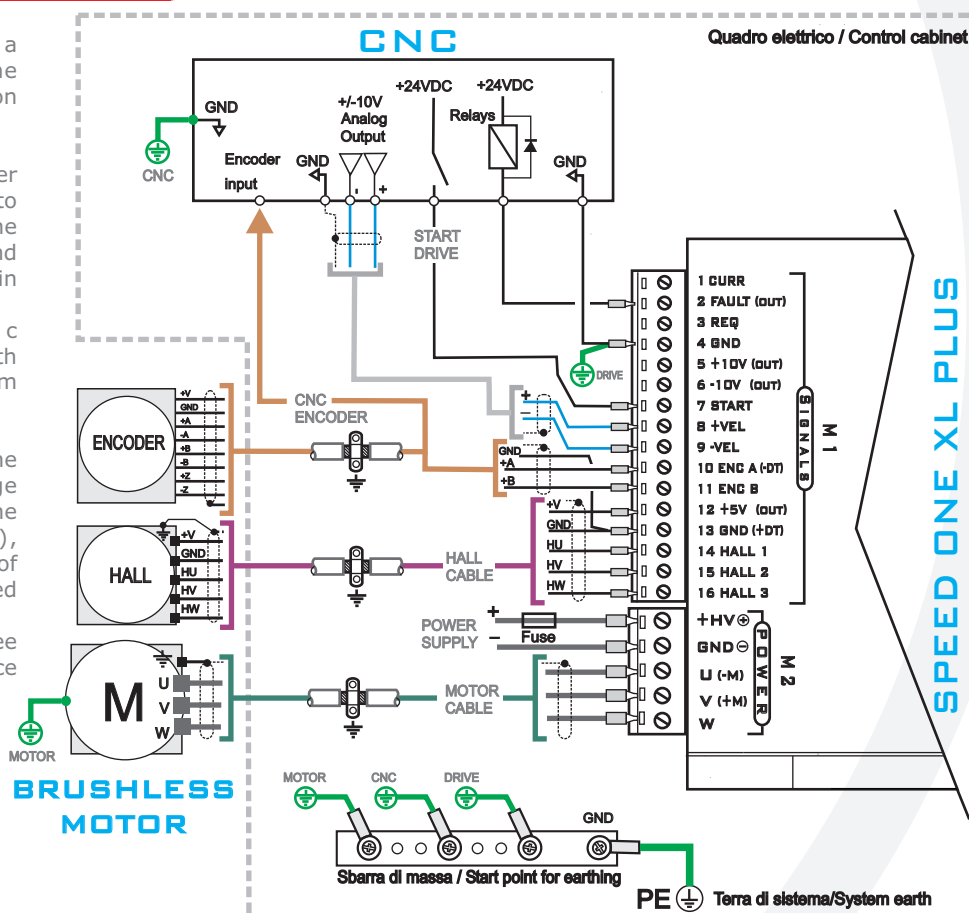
a
he
on

er
to
he
nd
in

c
th
m

he
ge
he
),
of
ed

ee
ce

CNC

Quadro elettrico / Control cabinet

GND
CNC
Encoder input
GND
+/-10V Analog Output
- +
+24VDC
+24VDC
Relays
GND
START DRIVE

1 CURR
2 FAULT (OUT)
3 REQ
4 GND
5 +10V (OUT)
6 -10V (OUT)
7 START
8 +VEL
9 -VEL
10 ENC A (-DT)
11 ENC B
12 +5V (OUT)
13 GND (+DT)
14 HALL 1
15 HALL 2
16 HALL 3

SIGNALS
M 1

DRIVE

CNC ENCODER

ENCODER
+V
GND
+A
-A
+B
-B
+Z
-Z

GND
+A
+B

+V
GND
HU
HV
HW

HALL
+V
GND
HU
HV
HW

HALL CABLE

POWER SUPPLY
+
-
Fuse

+HV
GND
U (-M)
V (+M)
W

POWER
M 2

M
U
V
W

MOTOR CABLE

MOTOR

BRUSHLESS MOTOR

SPEED ONE XL PLUS

MOTOR
CNC
DRIVE
GND

Sbarra di massa / Start point for earthing

PE
Terra di sistema/System earth